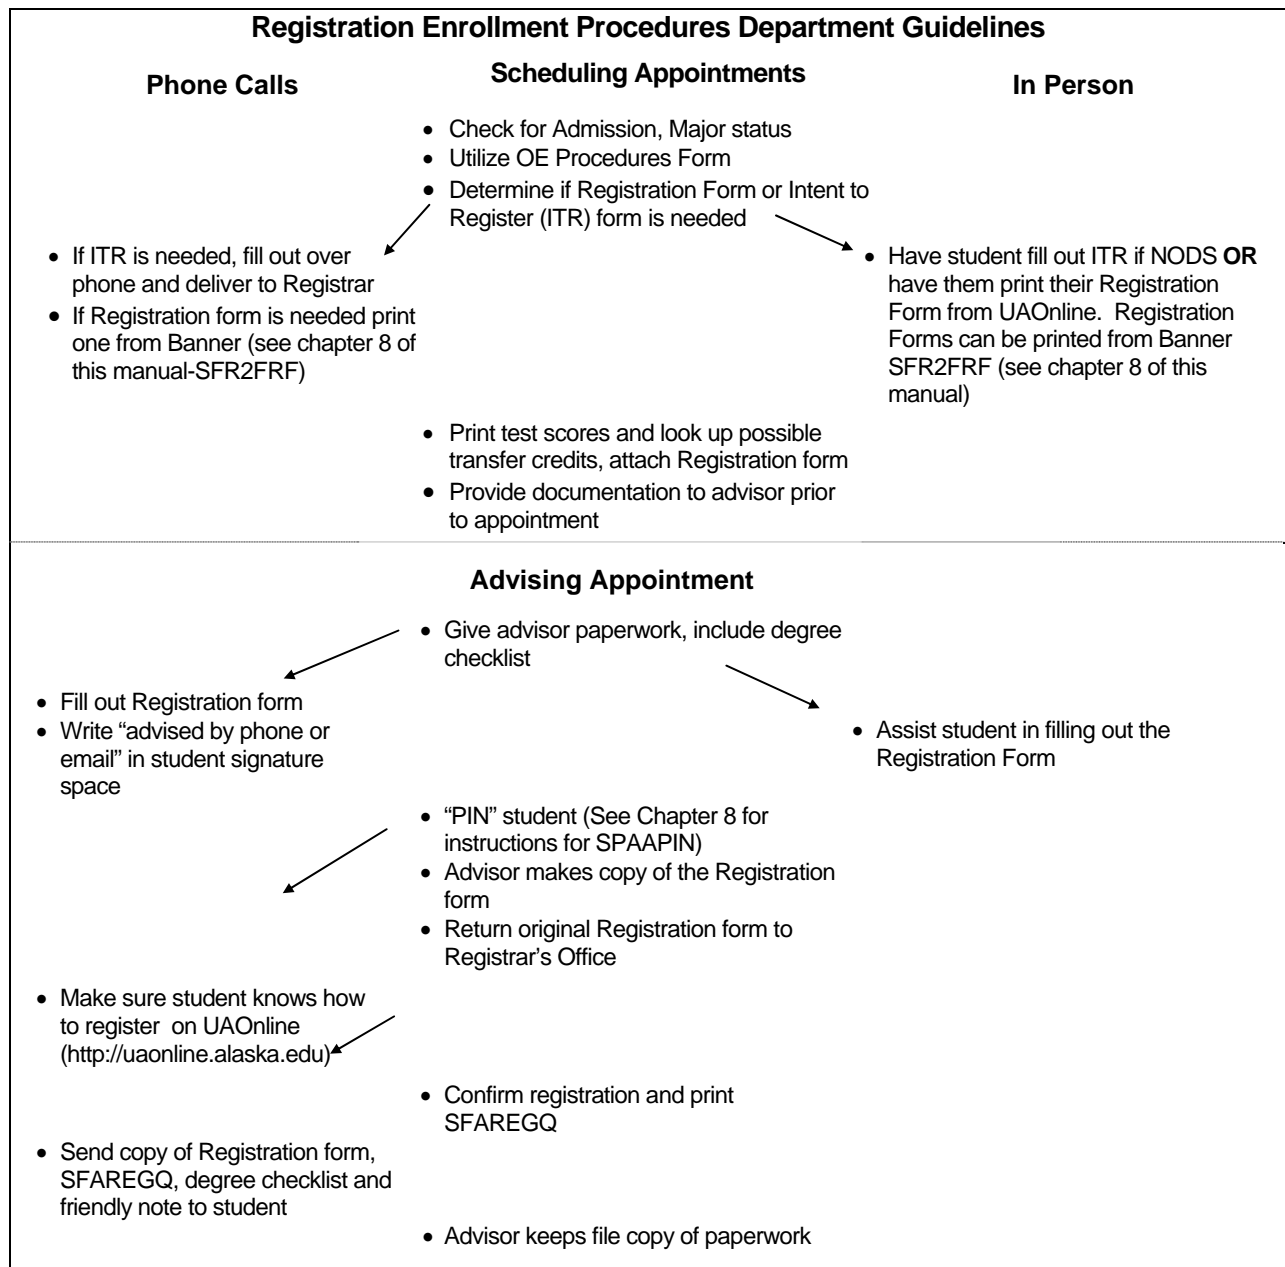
**Registration Enrollment Procedures Department Guidelines**

**Phone Calls**

**Scheduling Appointments**

**In Person**

- Check for Admission, Major status
- Utilize OE Procedures Form
- Determine if Registration Form or Intent to Register (ITR) form is needed

- If ITR is needed, fill out over phone and deliver to Registrar
- If Registration form is needed print one from Banner (see chapter 8 of this manual-SFR2FRF)

- Have student fill out ITR if NODS **OR** have them print their Registration Form from UAOnline. Registration Forms can be printed from Banner SFR2FRF (see chapter 8 of this manual)

- Print test scores and look up possible transfer credits, attach Registration form
- Provide documentation to advisor prior to appointment

**Advising Appointment**

- Give advisor paperwork, include degree checklist

- Fill out Registration form
- Write "advised by phone or email" in student signature space

- Assist student in filling out the Registration Form

- "PIN" student (See Chapter 8 for instructions for SPAAPIN)
- Advisor makes copy of the Registration form
- Return original Registration form to Registrar's Office

- Make sure student knows how to register on UAOnline (http://uaonline.alaska.edu)

- Confirm registration and print SFAREGQ

- Send copy of Registration form, SFAREGQ, degree checklist and friendly note to student

- Advisor keeps file copy of paperwork